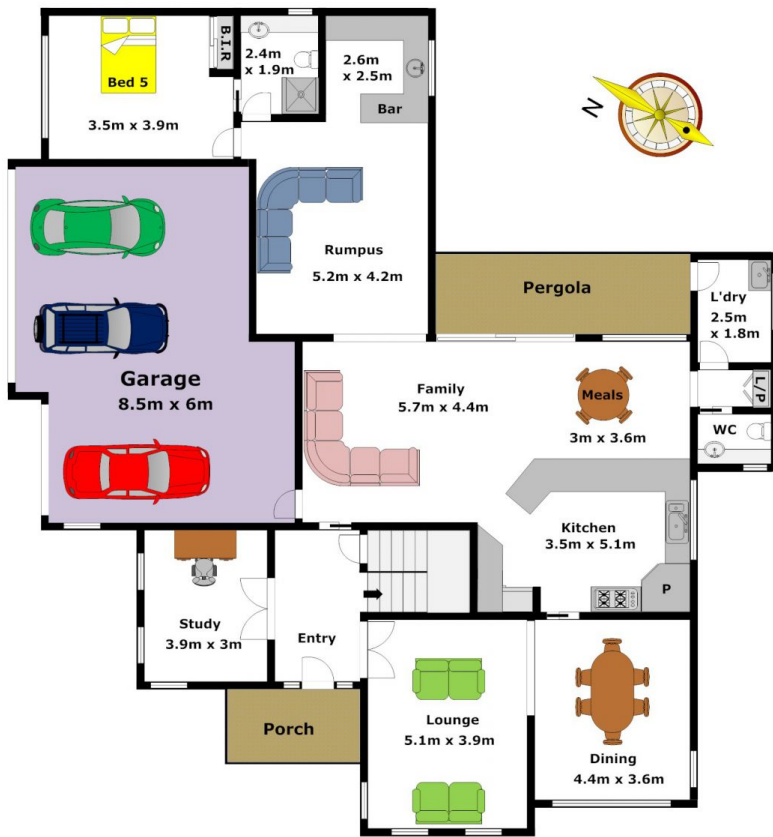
Bed 5
3.5m x 3.9m
B.I.R
2.4m x 1.9m
2.6m x 2.5m
Bar
N
Rumpus
5.2m x 4.2m
Garage
8.5m x 6m
Pergola
L'dry
2.5m x 1.8m
L/P
WC
Family
5.7m x 4.4m
Meals
3m x 3.6m
Kitchen
3.5m x 5.1m
P
Study
3.9m x 3m
Entry
Porch
Lounge
5.1m x 3.9m
Dining
4.4m x 3.6m